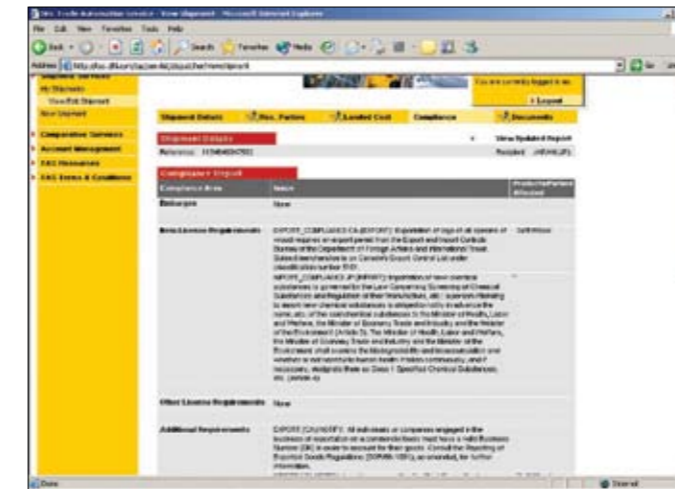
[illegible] Trade Automation Service - View Shipment - Microsoft Internet Explorer

File Edit View Favorites Tools Help

Back Search Favorites Media

Address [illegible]

Go Links

Shipment Services
My Shipments
View/Edit Shipment
New Shipment
Comparative Services
Account Management
FAQ Resources
FAQ Terms & Conditions

You are currently logged in as:
Logout

Shipment Details | Res. Parties | Landed Cost | Compliance | Documents

Shipment Details
Reference: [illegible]
View Updated Report
Revised: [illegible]

Compliance Report

| Compliance Area | Notes | Product/Parties Affected |
|---|---|---|
| Embargoes | None | |
| Item License Requirements | EXPORT_COMPLIANCE-CA-[EXPORT]: Exportation of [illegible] of all species of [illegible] requires an export permit from the Export and Import Controls Bureau of the Department of Foreign Affairs and International Trade. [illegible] on Canada's Export Control List under classification number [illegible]. EXPORT_COMPLIANCE-JP-[IMPORT]: Importation of new chemical substances is governed by the Law Concerning Screening of Chemical Substances and Regulation of their Manufacture, etc. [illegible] the Minister of Health, Labor and Welfare, the Minister of Economy, Trade and Industry and the Minister of the Environment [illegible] | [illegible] |
| Other License Requirements | None | |
| Additional Requirements | EXPORT_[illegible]: All individuals or companies engaged in the business of exportation on a commercial basis must have a valid Business Number (BN) in order to account for their goods. Consult the Reporting of Exported Goods Regulations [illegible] for further information. | |

Done
Internet